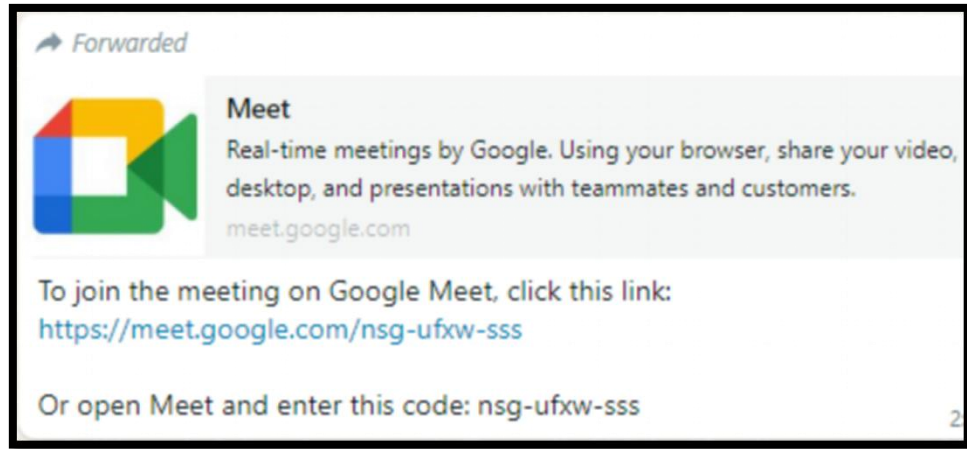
Forwarded

Meet
Real-time meetings by Google. Using your browser, share your video, desktop, and presentations with teammates and customers.
meet.google.com

To join the meeting on Google Meet, click this link:
https://meet.google.com/nsg-ufxw-sss

Or open Meet and enter this code: nsg-ufxw-sss

2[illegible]